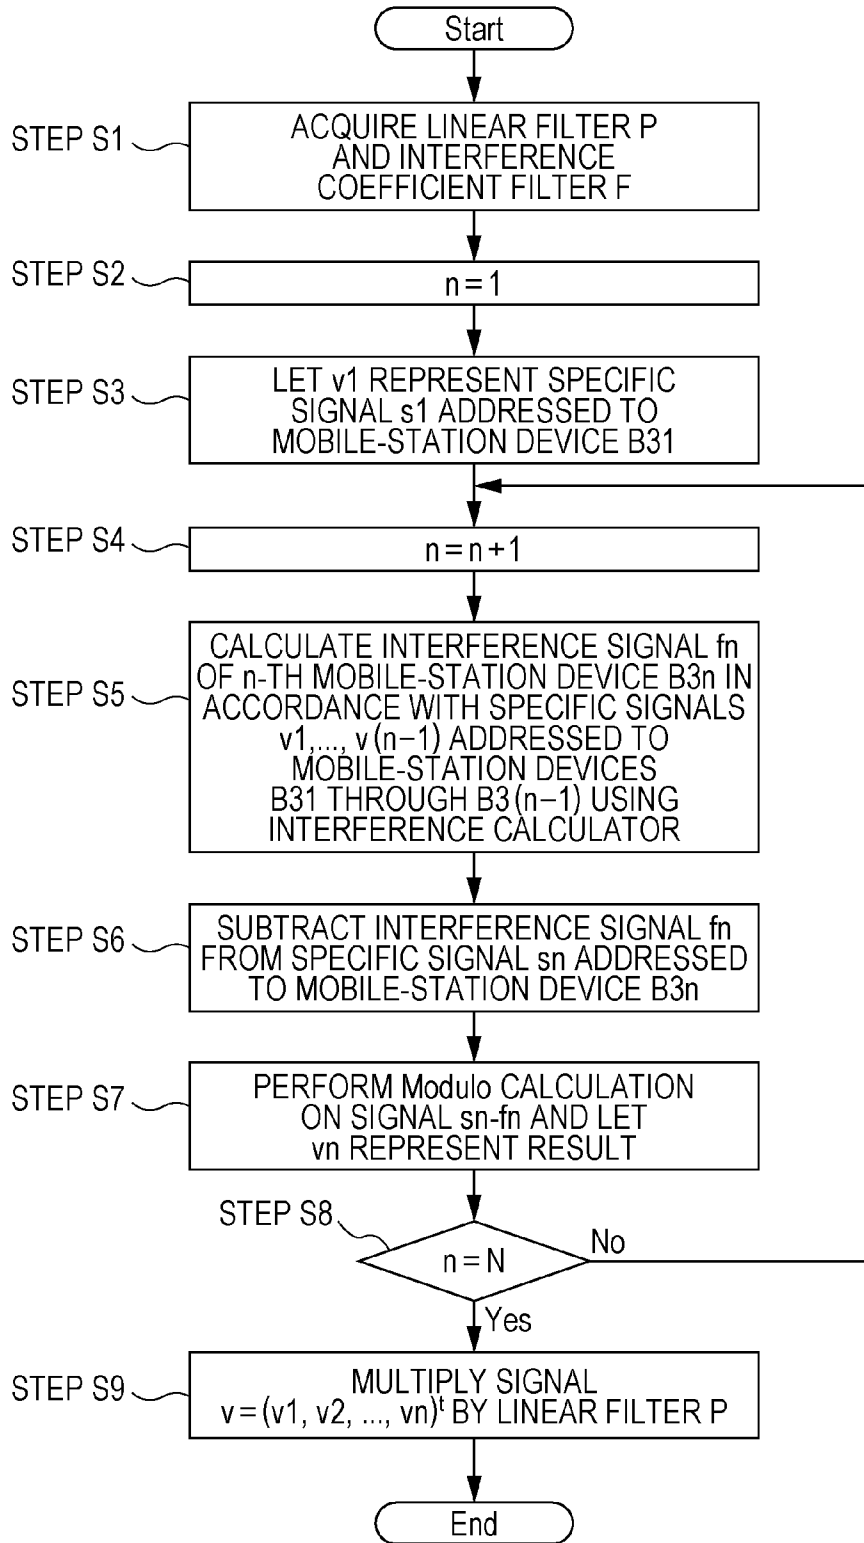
Start

STEP S1
ACQUIRE LINEAR FILTER P AND INTERFERENCE COEFFICIENT FILTER F

STEP S2
n = 1

STEP S3
LET v1 REPRESENT SPECIFIC SIGNAL s1 ADDRESSED TO MOBILE-STATION DEVICE B31

STEP S4
n = n + 1

STEP S5
CALCULATE INTERFERENCE SIGNAL fn OF n-TH MOBILE-STATION DEVICE B3n IN ACCORDANCE WITH SPECIFIC SIGNALS v1,..., v (n−1) ADDRESSED TO MOBILE-STATION DEVICES B31 THROUGH B3 (n−1) USING INTERFERENCE CALCULATOR

STEP S6
SUBTRACT INTERFERENCE SIGNAL fn FROM SPECIFIC SIGNAL sn ADDRESSED TO MOBILE-STATION DEVICE B3n

STEP S7
PERFORM Modulo CALCULATION ON SIGNAL sn-fn AND LET vn REPRESENT RESULT

STEP S8
n = N
No
Yes

STEP S9
MULTIPLY SIGNAL $v = (v1, v2, ..., vn)^t$ BY LINEAR FILTER P

End